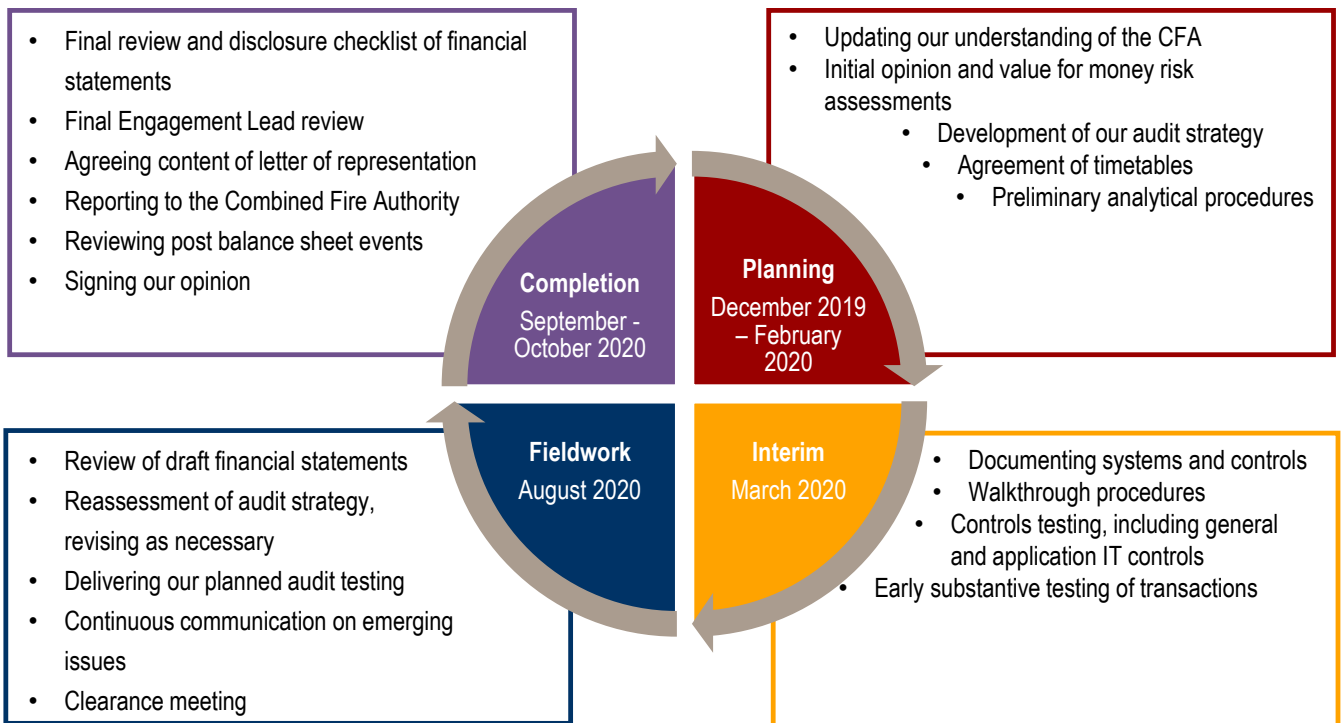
- Final review and disclosure checklist of financial statements
- Final Engagement Lead review
- Agreeing content of letter of representation
- Reporting to the Combined Fire Authority
- Reviewing post balance sheet events
- Signing our opinion

- Updating our understanding of the CFA
- Initial opinion and value for money risk assessments
- Development of our audit strategy
- Agreement of timetables
- Preliminary analytical procedures

Completion
September - October 2020

Planning
December 2019 – February 2020

Fieldwork
August 2020

Interim
March 2020

- Review of draft financial statements
- Reassessment of audit strategy, revising as necessary
- Delivering our planned audit testing
- Continuous communication on emerging issues
- Clearance meeting

- Documenting systems and controls
- Walkthrough procedures
- Controls testing, including general and application IT controls
- Early substantive testing of transactions